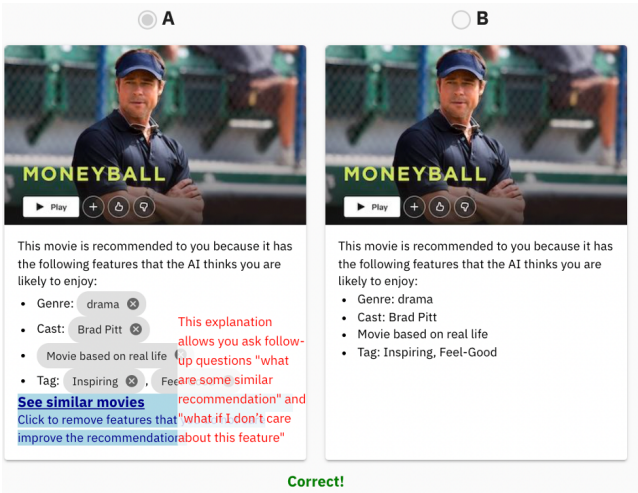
A

MONEYBALL

Play

This movie is recommended to you because it has the following features that the AI thinks you are likely to enjoy:

- Genre: drama
- Cast: Brad Pitt
- Movie based on real life
- Tag: Inspiring, Fee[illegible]

See similar movies

Click to remove features that improve the recommendation

This explanation allows you ask follow-up questions "what are some similar recommendation" and "what if I don't care about this feature"

B

MONEYBALL

Play

This movie is recommended to you because it has the following features that the AI thinks you are likely to enjoy:

- Genre: drama
- Cast: Brad Pitt
- Movie based on real life
- Tag: Inspiring, Feel-Good

Correct!